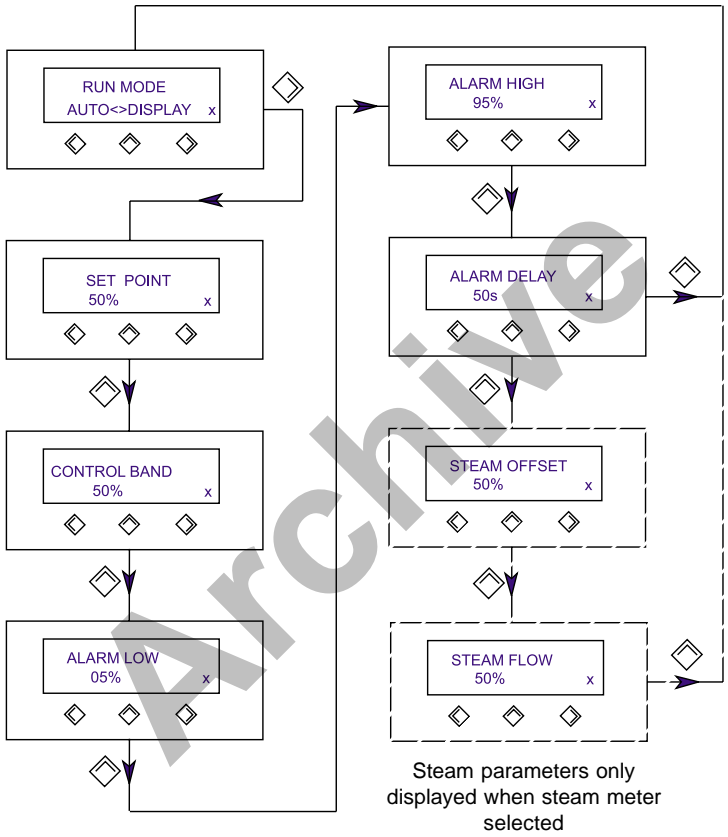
RUN MODE
AUTO<>DISPLAY x

SET POINT
50% x

CONTROL BAND
50% x

ALARM LOW
05% x

ALARM HIGH
95% x

ALARM DELAY
50s x

STEAM OFFSET
50% x

STEAM FLOW
50% x

Steam parameters only displayed when steam meter selected

Archive